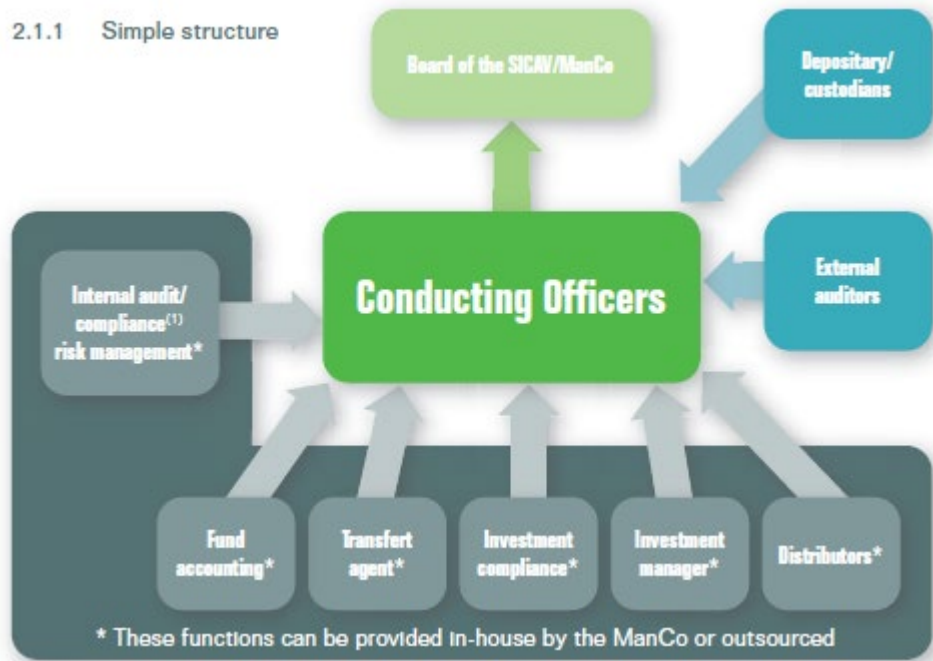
2.1.1 Simple structure

Board of the SICAV/ManCo

Depositary/ custodians

Conducting Officers

External auditors

Internal audit/ compliance$^{(1)}$ risk management*

Fund accounting*

Transfert agent*

Investment compliance*

Investment manager*

Distributors*

* These functions can be provided in-house by the ManCo or outsourced